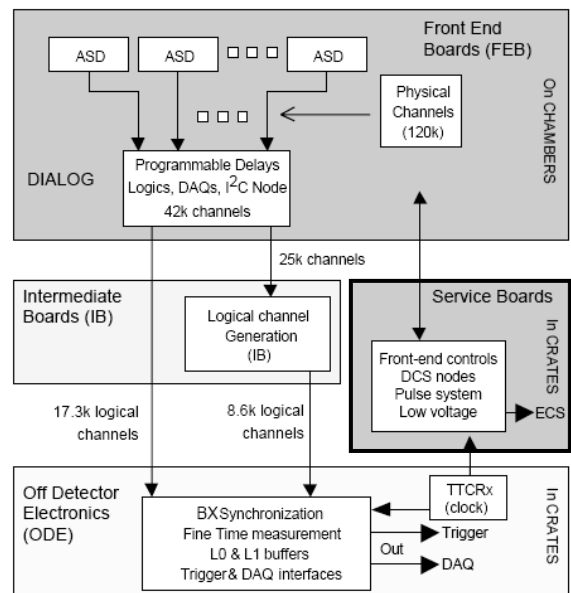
Front End Boards (FEB)

ASD

ASD

ASD

On CHAMBERS

Physical Channels (120k)

DIALOG

Programmable Delays Logics, DAQs, $I^2C$ Node 42k channels

25k channels

Intermediate Boards (IB)

Logical channel Generation (IB)

Service Boards

In CRATES

Front-end controls DCS nodes Pulse system Low voltage

ECS

17.3k logical channels

8.6k logical channels

Off Detector Electronics (ODE)

In CRATES

TTCRx (clock)

BXSynchronization Fine Time measurement L0 & L1 buffers Trigger& DAQ interfaces

Trigger

Out

DAQ